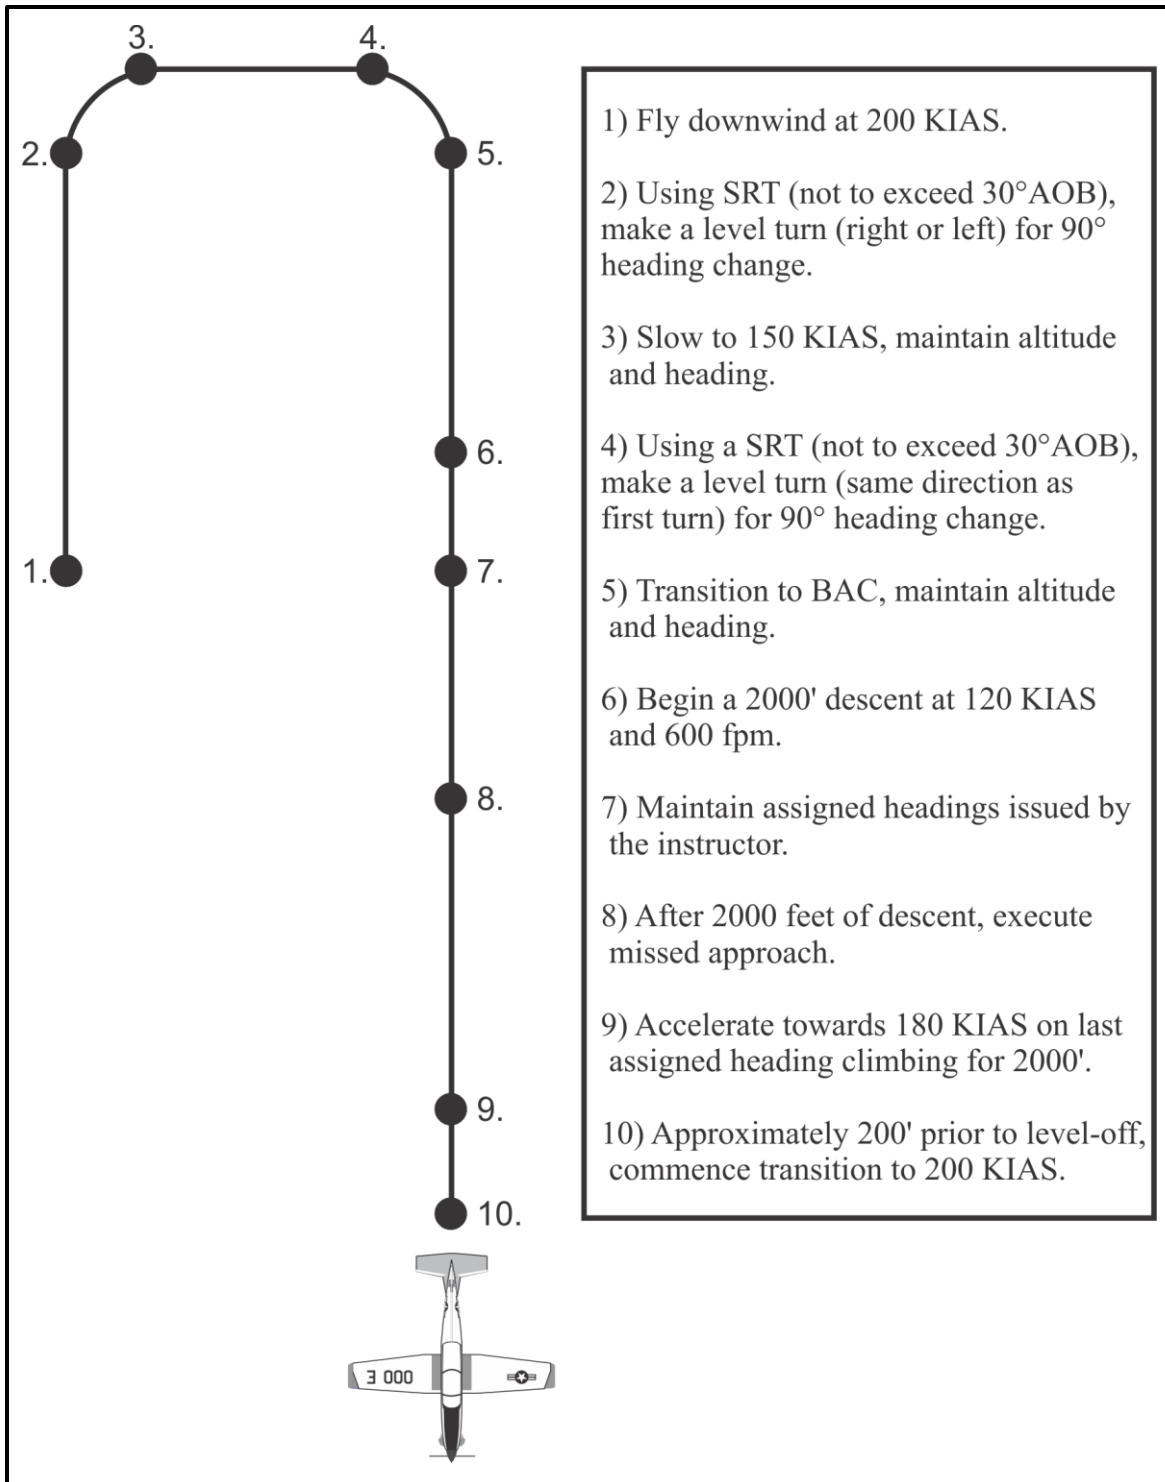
3.

4.

2.

5.

6.

1.

7.

8.

9.

10.

3 000

1) Fly downwind at 200 KIAS.

2) Using SRT (not to exceed 30°AOB), make a level turn (right or left) for 90° heading change.

3) Slow to 150 KIAS, maintain altitude and heading.

4) Using a SRT (not to exceed 30°AOB), make a level turn (same direction as first turn) for 90° heading change.

5) Transition to BAC, maintain altitude and heading.

6) Begin a 2000' descent at 120 KIAS and 600 fpm.

7) Maintain assigned headings issued by the instructor.

8) After 2000 feet of descent, execute missed approach.

9) Accelerate towards 180 KIAS on last assigned heading climbing for 2000'.

10) Approximately 200' prior to level-off, commence transition to 200 KIAS.